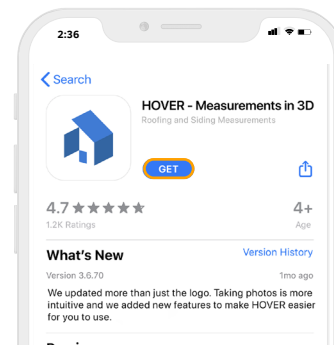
2:36

Search

HOVER - Measurements in 3D
Roofing and Siding Measurements

GET

4.7 ★★★★★
1.2K Ratings

4+
Age

What's New
Version History

Version 3.6.70
1mo ago

We updated more than just the logo. Taking photos is more intuitive and we added new features to make HOVER easier for you to use.

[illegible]